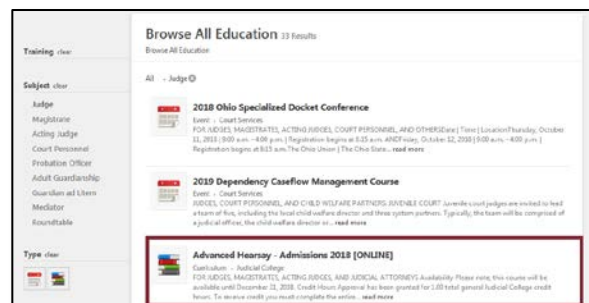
Training clear

Subject clear

Judge
Magistrate
Acting Judge
Court Personnel
Probation Officer
Adult Guardianship
Guardian ad Litem
Mediator
Roundtable

Type clear

Browse All Education 33 Results

Browse All Education

All - Judge

2018 Ohio Specialized Docket Conference

Event - Court Services

FOR JUDGES, MAGISTRATES, ACTING JUDGES, COURT PERSONNEL, AND OTHERSDate | Time | LocationThursday, October 11, 2018 | 9:00 a.m. - 4:00 p.m. | Registration begins at 8:15 a.m. ANDFriday, October 12, 2018 | 9:00 a.m. - 4:00 p.m. | Registration begins at 8:15 a.m. The Ohio Union | The Ohio State... read more

2019 Dependency Caseflow Management Course

Event - Court Services

JUDGES, COURT PERSONNEL, AND CHILD WELFARE PARTNERS JUVENILE COURT Juvenile court judges are invited to lead a team of five, including the local child welfare director and three system partners. Typically, the team will be comprised of a judicial officer, the child welfare director or... read more

Advanced Hearsay - Admissions 2018 [ONLINE]

Curriculum - Judicial College

FOR JUDGES, MAGISTRATES, ACTING JUDGES, AND JUDICIAL ATTORNEYS Availability Please note, this course will be available until December 31, 2018. Credit Hours Approval has been granted for 1.00 total general Judicial College credit hours. To receive credit you must complete the entire... read more